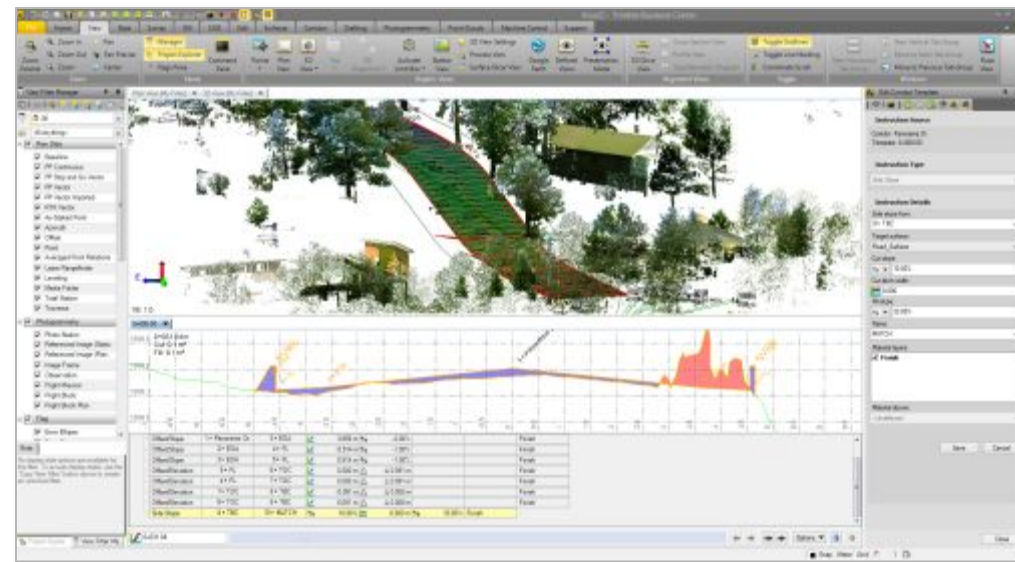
Home View
Zoom In
Zoom Out
Pan
Manager
Toggle Toolbar
Plan View
3D View
Google Earth
Defined Views
Presentation Mode
3D Drive View
Toggle Gridlines
View Filter Manager
Plan View
Baseline
PP Continuous
PP Vector
Azimuth
Offset
Point
Leveling
Media Folder
Total Station
Traverse
Photogrammetry
Photo Station
Referenced Image
Image Frame
Observation
Flight Route
Edit Corridor Template
Instruction Source
Instruction Type
Side Slope
Instruction Details
Name
Finish
Save
Cancel
Close
Offset/Slope
Offset/Elevation
Side Slope
Finish
Options
Snap